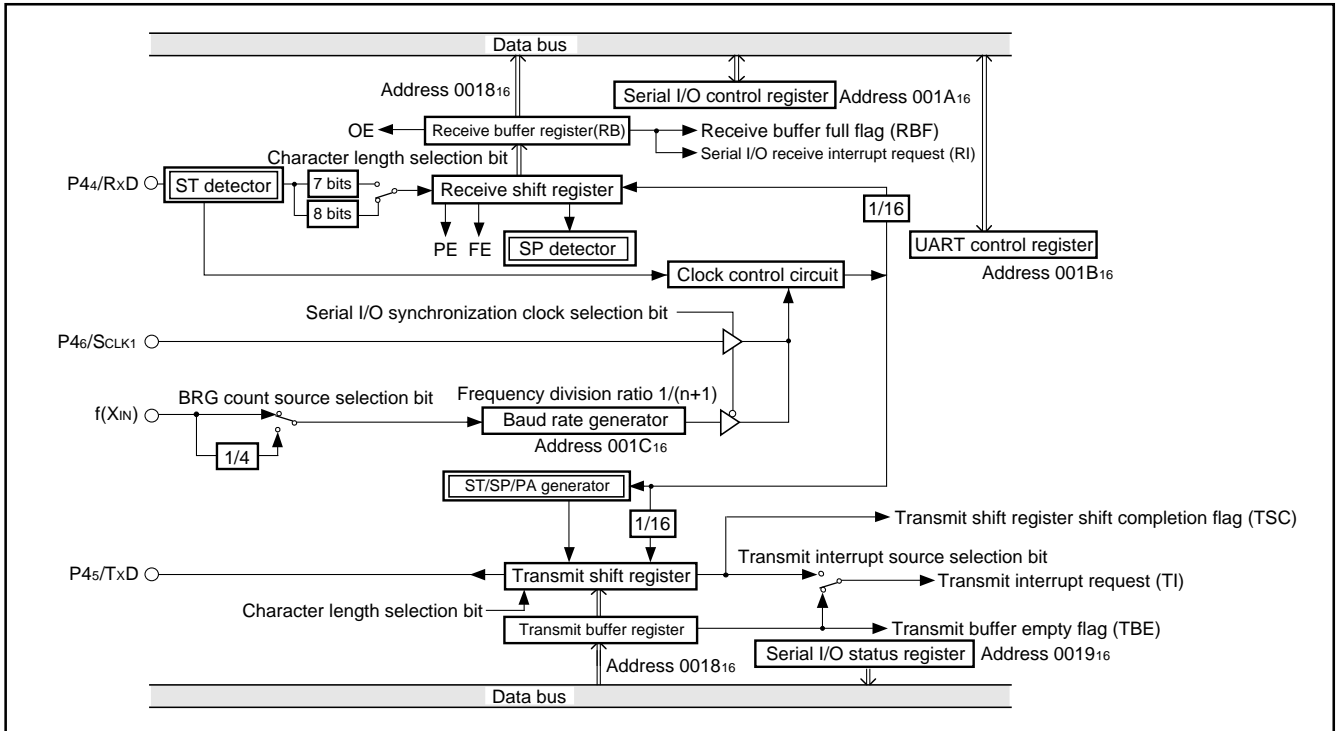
Data bus

Address $0018_{16}$

Serial I/O control register

Address $001A_{16}$

OE

Receive buffer register(RB)

Receive buffer full flag (RBF)

Serial I/O receive interrupt request (RI)

Character length selection bit

$P4_4/RxD$

ST detector

7 bits

8 bits

Receive shift register

1/16

PE

FE

SP detector

UART control register

Address $001B_{16}$

Clock control circuit

Serial I/O synchronization clock selection bit

$P4_6/S_{CLK1}$

BRG count source selection bit

Frequency division ratio 1/(n+1)

$f(X_{IN})$

Baud rate generator

Address $001C_{16}$

1/4

ST/SP/PA generator

1/16

Transmit shift register shift completion flag (TSC)

Transmit interrupt source selection bit

$P4_5/TxD$

Transmit shift register

Transmit interrupt request (TI)

Character length selection bit

Transmit buffer register

Transmit buffer empty flag (TBE)

Address $0018_{16}$

Serial I/O status register

Address $0019_{16}$

Data bus